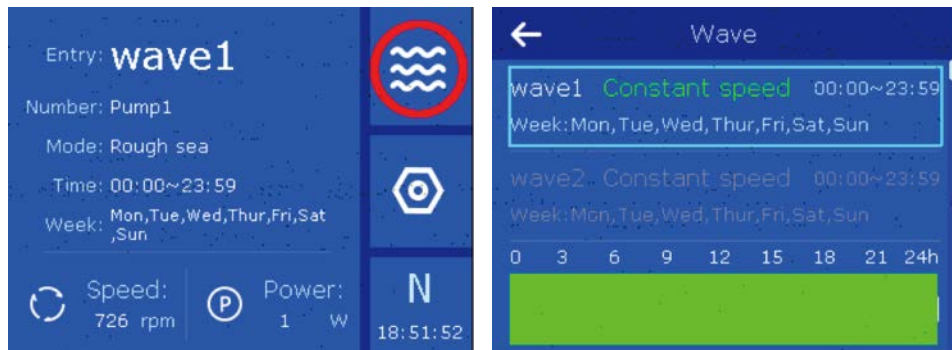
Entry: wave1

Number: Pump1

Mode: Rough sea

Time: 00:00~23:59

Week: Mon,Tue,Wed,Thur,Fri,Sat ,Sun

Speed: 726 rpm

P

Power: 1 W

N

18:51:52

Wave

wave1 Constant speed 00:00~23:59

Week:Mon,Tue,Wed,Thur,Fri,Sat,Sun

wave2 Constant speed 00:00~23:59

Week:Mon,Tue,Wed,Thur,Fri,Sat,Sun

0 3 6 9 12 15 18 21 24h